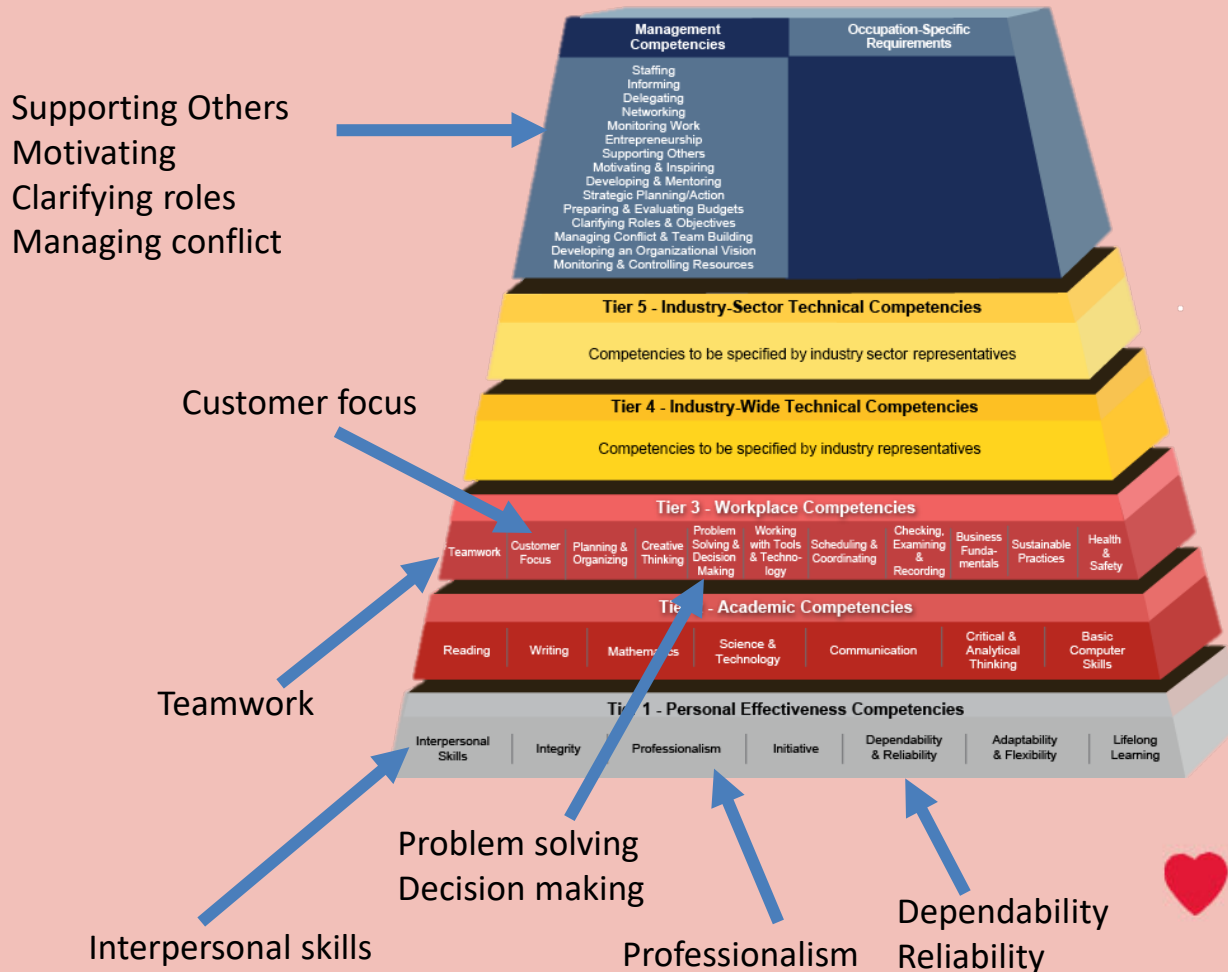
Management Competencies

Occupation-Specific Requirements

Staffing
Informing
Delegating
Networking
Monitoring Work
Entrepreneurship
Supporting Others
Motivating & Inspiring
Developing & Mentoring
Strategic Planning/Action
Preparing & Evaluating Budgets
Clarifying Roles & Objectives
Managing Conflict & Team Building
Developing an Organizational Vision
Monitoring & Controlling Resources

Supporting Others
Motivating
Clarifying roles
Managing conflict

Tier 5 - Industry-Sector Technical Competencies

Competencies to be specified by industry sector representatives

Customer focus

Tier 4 - Industry-Wide Technical Competencies

Competencies to be specified by industry representatives

Tier 3 - Workplace Competencies

| Teamwork | Customer Focus | Planning & Organizing | Creative Thinking | Problem Solving & Decision Making | Working with Tools & Technology | Scheduling & Coordinating | Checking, Examining & Recording | Business Fundamentals | Sustainable Practices | Health & Safety |
|---|---|---|---|---|---|---|---|---|---|---|

Tie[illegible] - Academic Competencies

| Reading | Writing | Mathema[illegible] | Science & Technology | Communication | Critical & Analytical Thinking | Basic Computer Skills |
|---|---|---|---|---|---|---|

Teamwork

Tie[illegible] 1 - Personal Effectiveness Competencies

| Interpersonal Skills | Integrity | Professionalism | Initiative | Dependability & Reliability | Adaptability & Flexibility | Lifelong Learning |
|---|---|---|---|---|---|---|

Problem solving
Decision making

Interpersonal skills

Professionalism

Dependability
Reliability